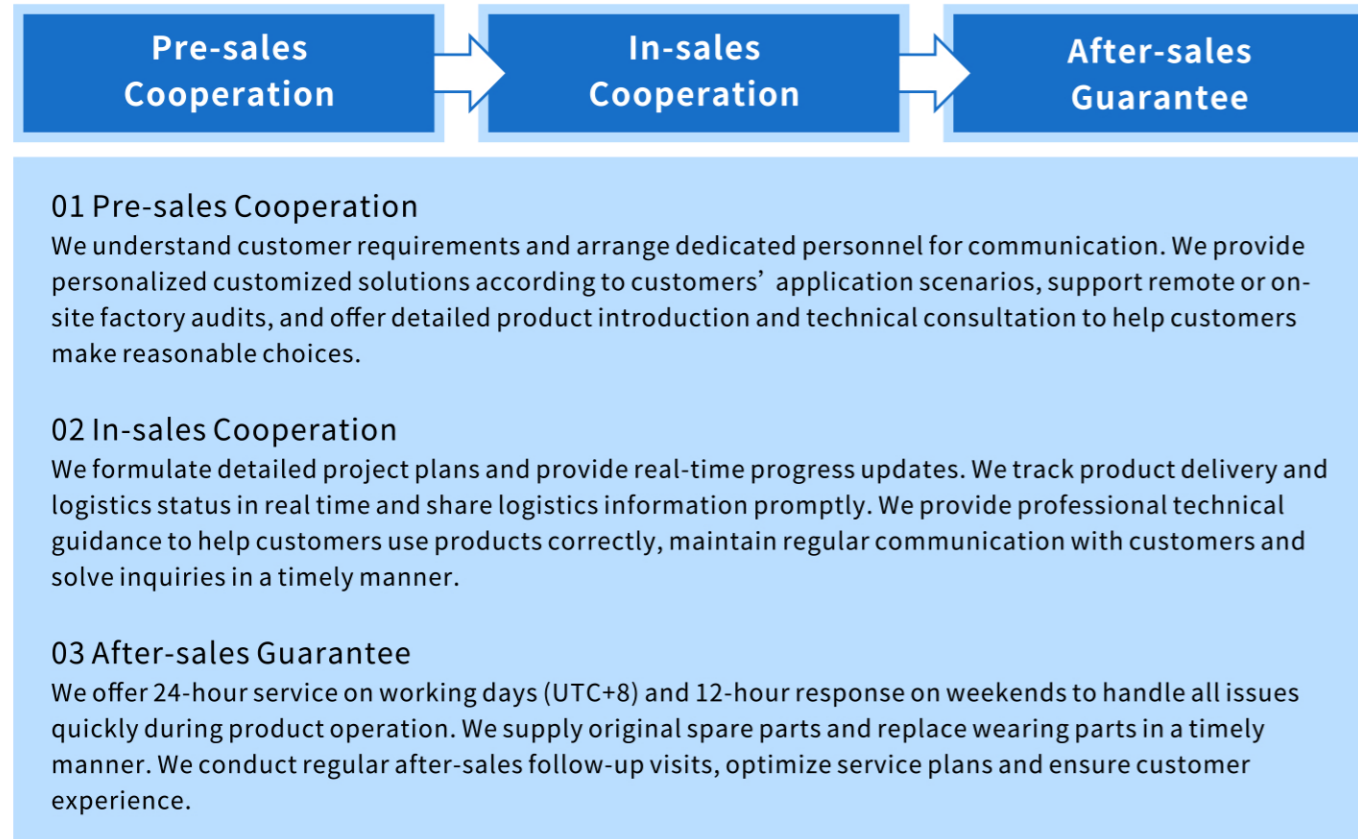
Pre-sales Cooperation

In-sales Cooperation

After-sales Guarantee

01 Pre-sales Cooperation
We understand customer requirements and arrange dedicated personnel for communication. We provide personalized customized solutions according to customers’ application scenarios, support remote or on-site factory audits, and offer detailed product introduction and technical consultation to help customers make reasonable choices.

02 In-sales Cooperation
We formulate detailed project plans and provide real-time progress updates. We track product delivery and logistics status in real time and share logistics information promptly. We provide professional technical guidance to help customers use products correctly, maintain regular communication with customers and solve inquiries in a timely manner.

03 After-sales Guarantee
We offer 24-hour service on working days (UTC+8) and 12-hour response on weekends to handle all issues quickly during product operation. We supply original spare parts and replace wearing parts in a timely manner. We conduct regular after-sales follow-up visits, optimize service plans and ensure customer experience.